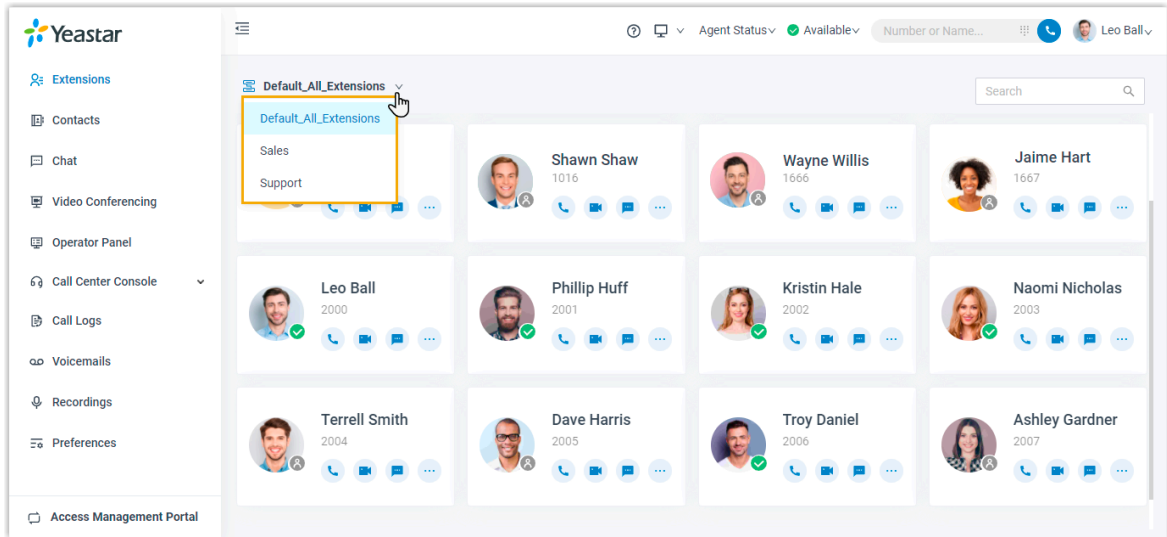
Yeastar

Extensions
Contacts
Chat
Video Conferencing
Operator Panel
Call Center Console
Call Logs
Voicemails
Recordings
Preferences

Access Management Portal

Agent Status
Available
Number or Name...
Leo Ball

Default_All_Extensions
Default_All_Extensions
Sales
Support

Search

Shawn Shaw
1016

Wayne Willis
1666

Jaime Hart
1667

Leo Ball
2000

Phillip Huff
2001

Kristin Hale
2002

Naomi Nicholas
2003

Terrell Smith
2004

Dave Harris
2005

Troy Daniel
2006

Ashley Gardner
2007